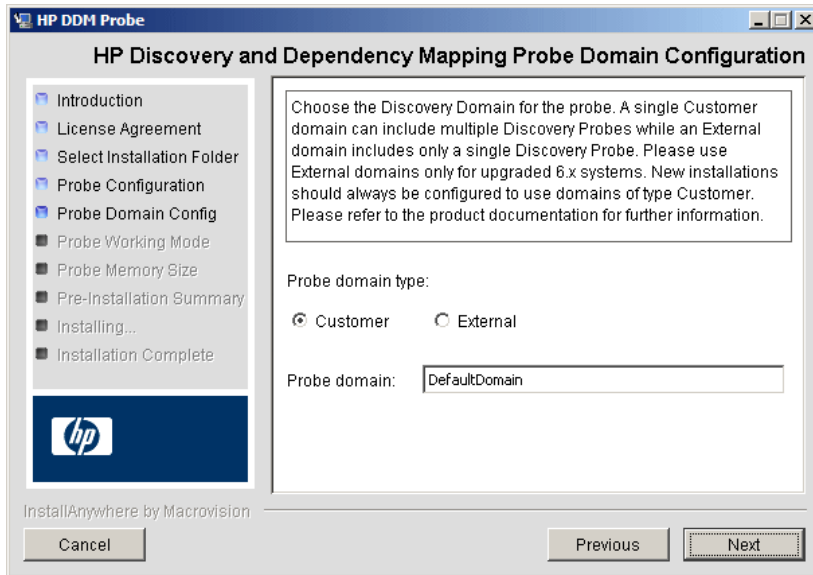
HP DDM Probe

HP Discovery and Dependency Mapping Probe Domain Configuration

Introduction
License Agreement
Select Installation Folder
Probe Configuration
Probe Domain Config
Probe Working Mode
Probe Memory Size
Pre-Installation Summary
Installing...
Installation Complete

Choose the Discovery Domain for the probe. A single Customer domain can include multiple Discovery Probes while an External domain includes only a single Discovery Probe. Please use External domains only for upgraded 6.x systems. New installations should always be configured to use domains of type Customer. Please refer to the product documentation for further information.

Probe domain type:

Customer External

Probe domain: DefaultDomain

InstallAnywhere by Macrovision

Cancel

Previous Next